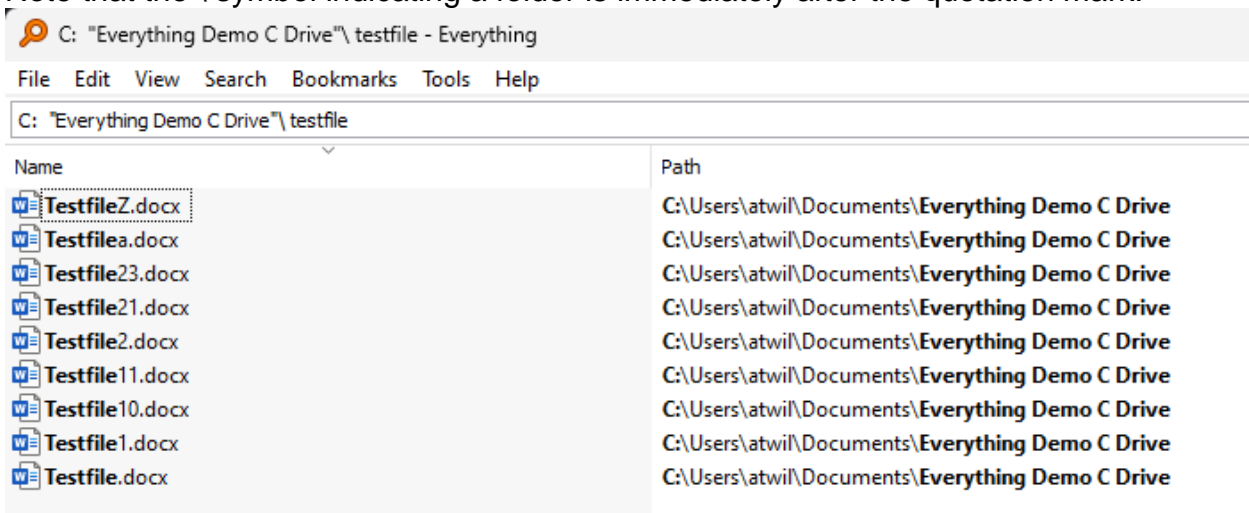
C: "Everything Demo C Drive"\ testfile - Everything

File Edit View Search Bookmarks Tools Help

C: "Everything Demo C Drive"\ testfile

| Name | Path |
|---|---|
| TestfileZ.docx | C:\Users\atwil\Documents\Everything Demo C Drive |
| Testfilea.docx | C:\Users\atwil\Documents\Everything Demo C Drive |
| Testfile23.docx | C:\Users\atwil\Documents\Everything Demo C Drive |
| Testfile21.docx | C:\Users\atwil\Documents\Everything Demo C Drive |
| Testfile2.docx | C:\Users\atwil\Documents\Everything Demo C Drive |
| Testfile11.docx | C:\Users\atwil\Documents\Everything Demo C Drive |
| Testfile10.docx | C:\Users\atwil\Documents\Everything Demo C Drive |
| Testfile1.docx | C:\Users\atwil\Documents\Everything Demo C Drive |
| Testfile.docx | C:\Users\atwil\Documents\Everything Demo C Drive |